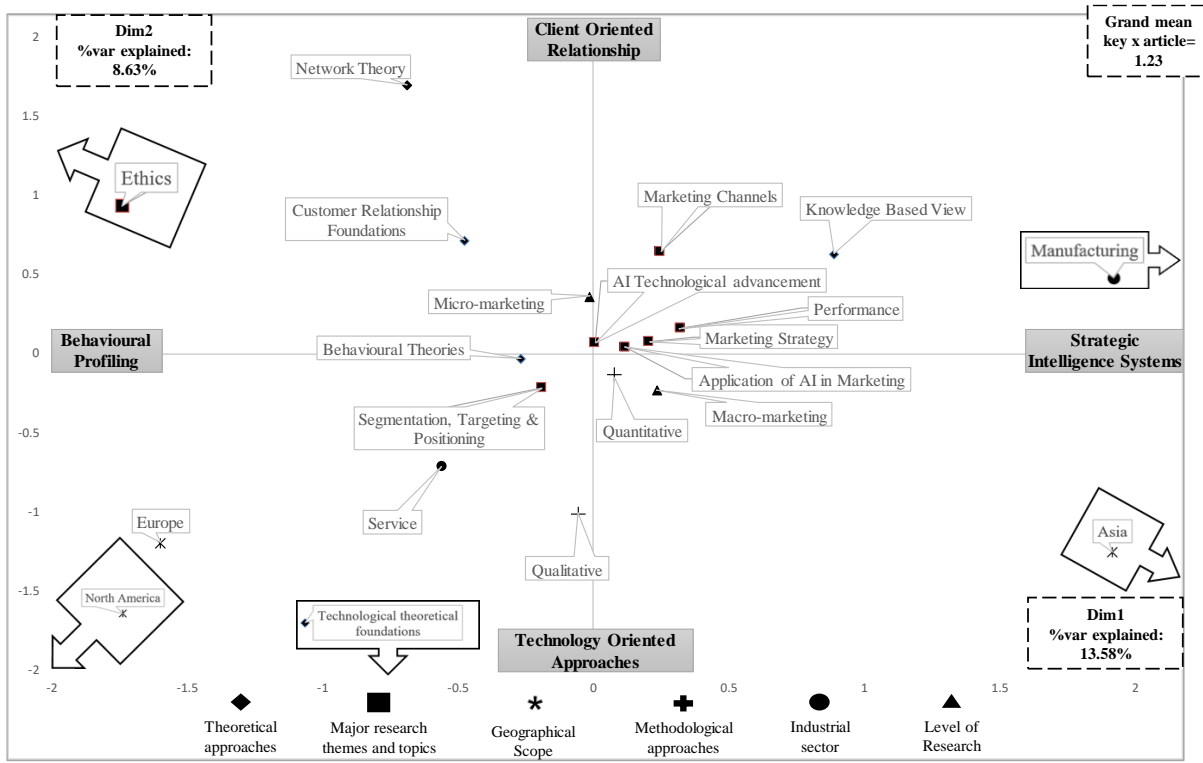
Dim2
%var explained:
8.63%

Client Oriented Relationship

Grand mean key x article= 1.23

2
1.5
1
0.5
0
-0.5
-1
-1.5
-2

Network Theory

Ethics

Customer Relationship Foundations

Marketing Channels

Knowledge Based View

Manufacturing

AI Technological advancement

Micro-marketing

Performance

Marketing Strategy

Behavioural Profiling

Behavioural Theories

Strategic Intelligence Systems

Application of AI in Marketing

Segmentation, Targeting & Positioning

Macro-marketing

Quantitative

Service

Europe

Qualitative

Asia

North America

Technological theoretical foundations

Technology Oriented Approaches

Dim1
%var explained:
13.58%

-2
-1.5
-1
-0.5
0
0.5
1
1.5
2

Theoretical approaches

Major research themes and topics

Geographical Scope

Methodological approaches

Industrial sector

Level of Research